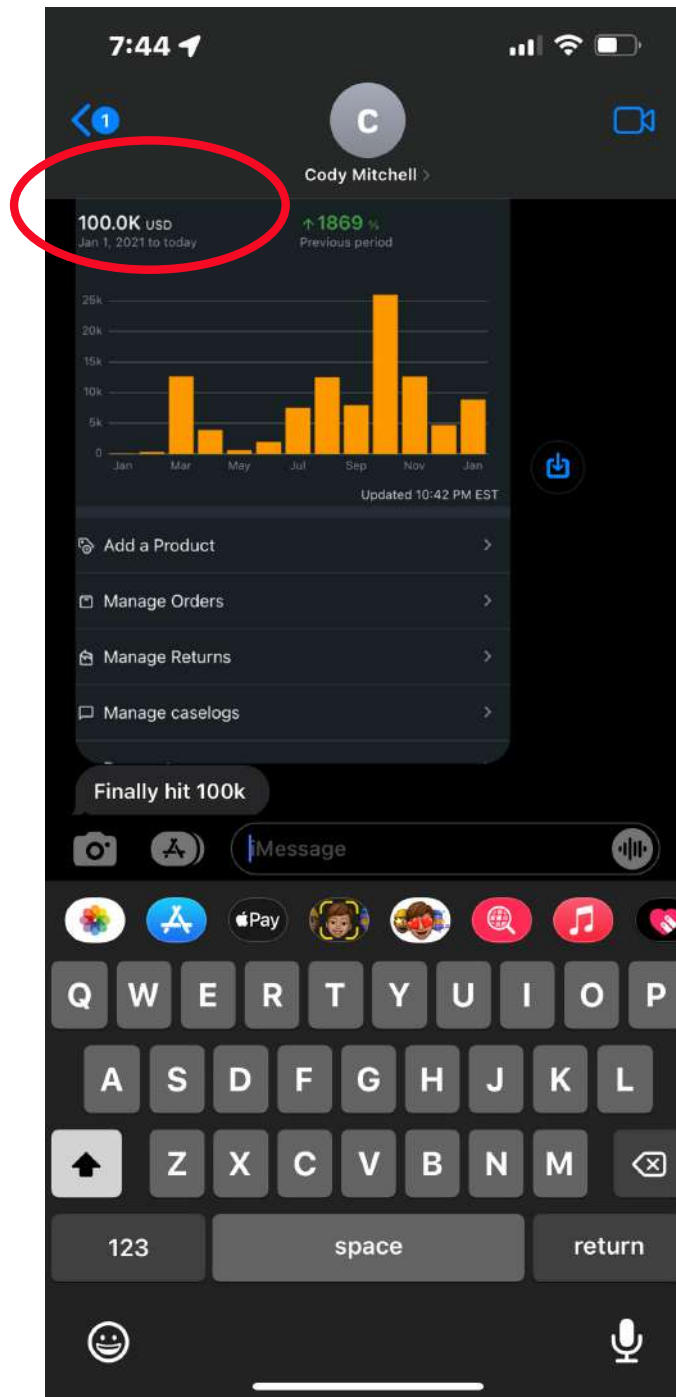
7:44

1

C

Cody Mitchell

100.0K USD
Jan 1, 2021 to today

↑1869 %
Previous period

25k
20k
15k
10k
5k
0

Jan
Mar
May
Jul
Sep
Nov
Jan

Updated 10:42 PM EST

Add a Product

Manage Orders

Manage Returns

Manage caselogs

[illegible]

Finally hit 100k

iMessage

Pay

Q W E R T Y U I O P
A S D F G H J K L
Z X C V B N M
123
space
return